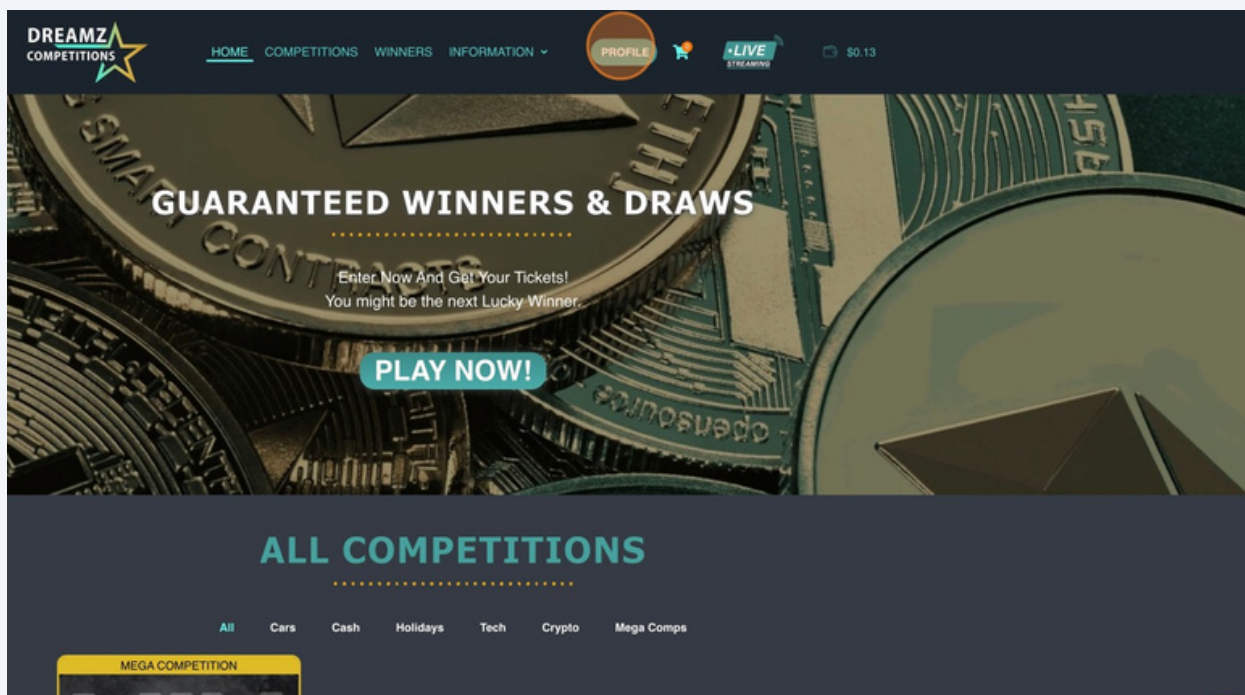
DREAMZ COMPETITIONS

HOME COMPETITIONS WINNERS INFORMATION

PROFILE

•LIVE STREAMING

$0.13

GUARANTEED WINNERS & DRAWS

Enter Now And Get Your Tickets!
You might be the next Lucky Winner.

PLAY NOW!

ALL COMPETITIONS

All Cars Cash Holidays Tech Crypto Mega Comps

MEGA COMPETITION